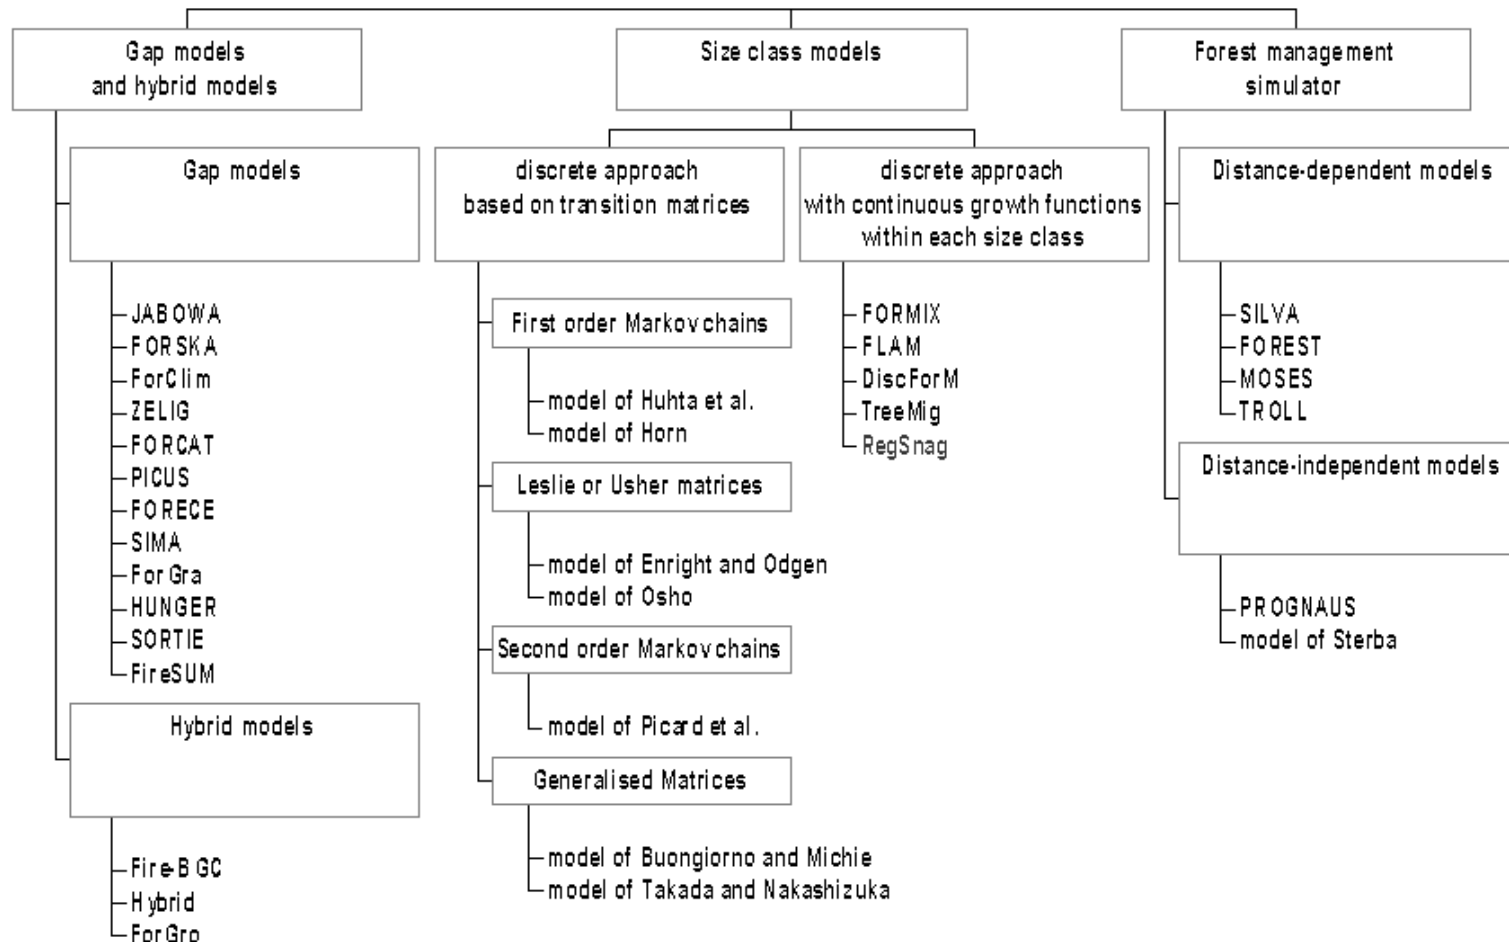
Gap models and hybrid models

Gap models

JABOWA
FORSKA
ForClim
ZELIG
FORCAT
PICUS
FORECE
SIMA
ForGra
HUNGER
SORTIE
FireSUM

Hybrid models

Fire-BGC
Hybrid
ForGro

Size class models

discrete approach based on transition matrices

First order Markov chains

model of Huhta et al.
model of Horn

Leslie or Usher matrices

model of Enright and Odgen
model of Osho

Second order Markov chains

model of Picard et al.

Generalised Matrices

model of Buongiorno and Michie
model of Takada and Nakashizuka

discrete approach with continuous growth functions within each size class

FORMIX
FLAM
DiscForM
TreeMig
RegSnag

Forest management simulator

Distance-dependent models

SILVA
FOREST
MOSES
TROLL

Distance-independent models

PROGNAUS
model of Sterba